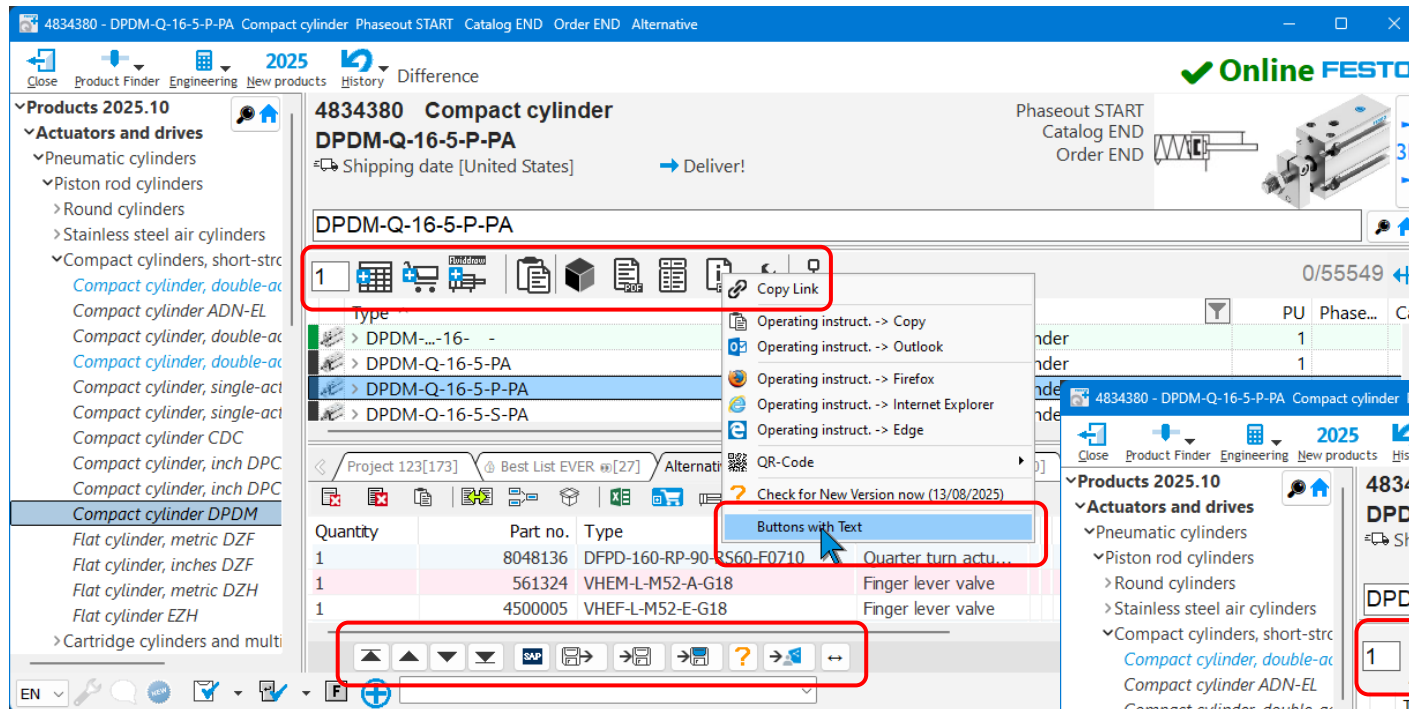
4834380 - DPDM-Q-16-5-P-PA Compact cylinder Phaseout START Catalog END Order END Alternative

Close Product Finder Engineering 2025 New products History Difference

Online FESTO

Products 2025.10
Actuators and drives
Pneumatic cylinders
Piston rod cylinders
Round cylinders
Stainless steel air cylinders
Compact cylinders, short-stro
Compact cylinder, double-ac
Compact cylinder ADN-EL
Compact cylinder, double-ac
Compact cylinder, double-ac
Compact cylinder, single-act
Compact cylinder, single-act
Compact cylinder CDC
Compact cylinder, inch DPC
Compact cylinder, inch DPC
Compact cylinder DPDM
Flat cylinder, metric DZF
Flat cylinder, inches DZF
Flat cylinder, metric DZH
Flat cylinder EZH
Cartridge cylinders and multi

4834380 Compact cylinder
DPDM-Q-16-5-P-PA
Shipping date [United States]
Deliver!

Phaseout START
Catalog END
Order END

DPDM-Q-16-5-P-PA

1

0/55549

Type
PU Phase... Ca

DPDM-...-16- -
DPDM-Q-16-5-PA
DPDM-Q-16-5-P-PA
DPDM-Q-16-5-S-PA

nder 1
nder 1

Copy Link
Operating instruct. -> Copy
Operating instruct. -> Outlook
Operating instruct. -> Firefox
Operating instruct. -> Internet Explorer
Operating instruct. -> Edge
QR-Code
Check for New Version now (13/08/2025)
Buttons with Text

Project 123[173] Best List EVER [27] Alternati

| Quantity | Part no. | Type | |
|---|---|---|---|
| 1 | 8048136 | DFPD-160-RP-90-RS60-F0710 | Quarter turn actu... |
| 1 | 561324 | VHEM-L-M52-A-G18 | Finger lever valve |
| 1 | 4500005 | VHEF-L-M52-E-G18 | Finger lever valve |

EN

4834380 - DPDM-Q-16-5-P-PA Compact cylinder

Close Product Finder Engineering 2025 New products His

Products 2025.10
Actuators and drives
Pneumatic cylinders
Piston rod cylinders
Round cylinders
Stainless steel air cylinders
Compact cylinders, short-stro
Compact cylinder, double-ac
Compact cylinder ADN-EL

4834
DPD
DPD
1